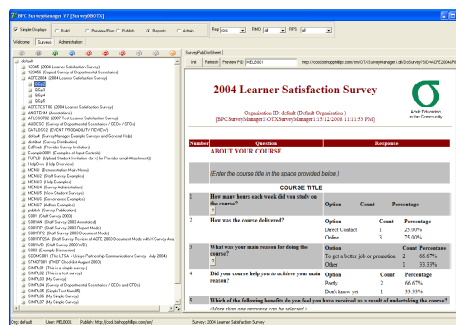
BPC SurveyManager V7 [SurveyManager/BPCX]

Simple Display | Build | Preview/Run | Publish | Reports | Admin

Welcome | Surveys | Administration

default
1004B (Learner Satisfaction Survey)
1004BE (Survey of Departmental Secretaries)
AZTC2004 (2004 Learner Satisfaction Survey)
S04
S04y1
S04y2
S04y3
S04y4
AZTCTC1116 (2004 Learner Satisfaction Survey)
AMSTD1M (Assessments)
ASLG6096 (UW/T Fed Learner Satisfaction Survey)

Survey/Pub/Sheet

Preview PID: WEL0001

2004 Learner Satisfaction Survey

Organisation ID: default (Default Organisation)
[BPCSurveyManager V7/TXSurveyManager] 15.12.2008 11:11:53 PM

| Number | Question | Response |
|---|---|---|
| | ABOUT YOUR COURSE | |
| | (Enter the course title in the space provided below.) | |
| | COURSE TITLE | |
| 1 | How many hours each week did you study on the course? | Option / Count / Percentage |
| 2 | How was the course delivered? | Option / Count / Percentage<br>Direct Contact 1 25.00%<br>Online 3 75.00% |
| 3 | What was your main reason for doing the course? | Option / Count / Percentage<br>To get a better job or promotion 2 66.67%<br>Other 1 33.33% |
| 4 | Did you course help you to achieve your main reason? | Option / Count / Percentage<br>Partly 2 66.67%<br>Don't know yet 1 33.33% |
| 5 | Which of the following benefits do you feel you have received as a result of undertaking the course? | |

Org: default | User: WEL0001 | http://cost.bishopphillips.com/ | Survey: 2004 Learner Satisfaction Survey